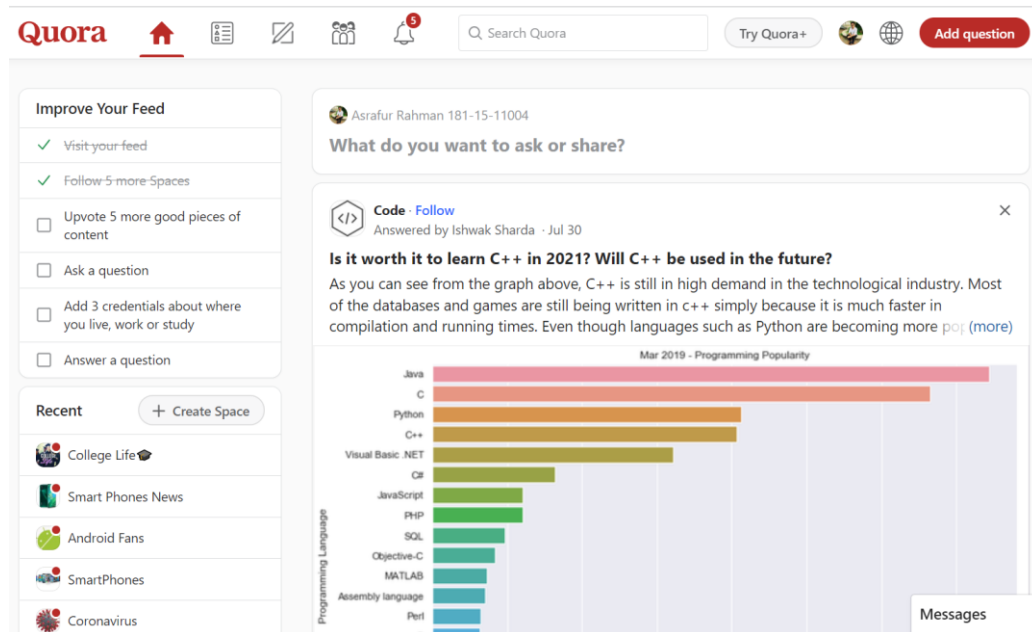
Quora

5

Search Quora

Try Quora+

Add question

Improve Your Feed

Visit your feed

Follow 5 more Spaces

Upvote 5 more good pieces of content

Ask a question

Add 3 credentials about where you live, work or study

Answer a question

Recent

+ Create Space

College Life🎓

Smart Phones News

Android Fans

SmartPhones

Coronavirus

Asrafur Rahman 181-15-11004

What do you want to ask or share?

Code · Follow

Answered by Ishwak Sharda · Jul 30

×

Is it worth it to learn C++ in 2021? Will C++ be used in the future?

As you can see from the graph above, C++ is still in high demand in the technological industry. Most of the databases and games are still being written in c++ simply because it is much faster in compilation and running times. Even though languages such as Python are becoming more po (more)

Mar 2019 - Programming Popularity

Java

C

Python

C++

Visual Basic .NET

C#

JavaScript

PHP

SQL

Objective-C

MATLAB

Assembly language

Perl

Programming Language

Messages